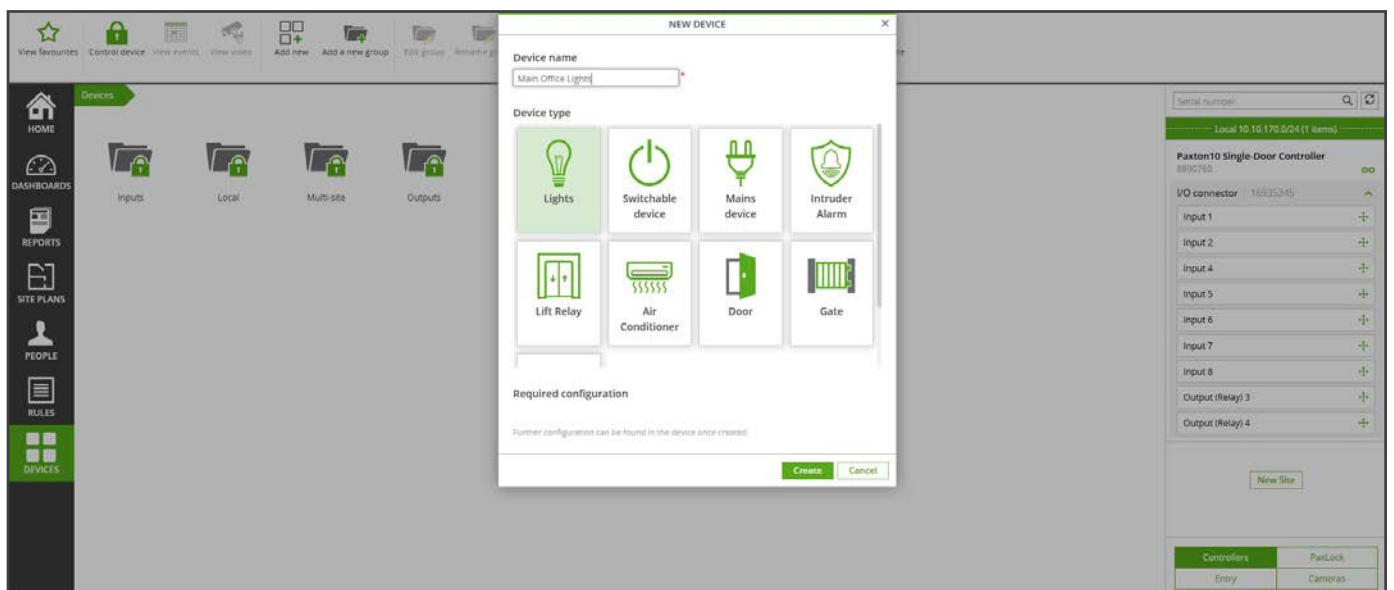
View favourites Control device View events View video Add new Add a new group Edit group Rename group

HOME
DASHBOARDS
REPORTS
SITE PLANS
PEOPLE
RULES
DEVICES

Devices

Inputs Local Multi-site Outputs

NEW DEVICE ×

Device name
Main Office Lights *

Device type

Lights
Switchable device
Mains device
Intruder Alarm
Lift Relay
Air Conditioner
Door
Gate

Required configuration

Further configuration can be found in the device once created.

Create Cancel

Serial number

Local 10.10.170.0/24 (1 items)

Paxton10 Single-Door Controller
8890760

I/O connector 16935245

Input 1
Input 2
Input 4
Input 5
Input 6
Input 7
Input 8
Output (Relay) 3
Output (Relay) 4

New Site

Controllers PaxLock
Entry Cameras